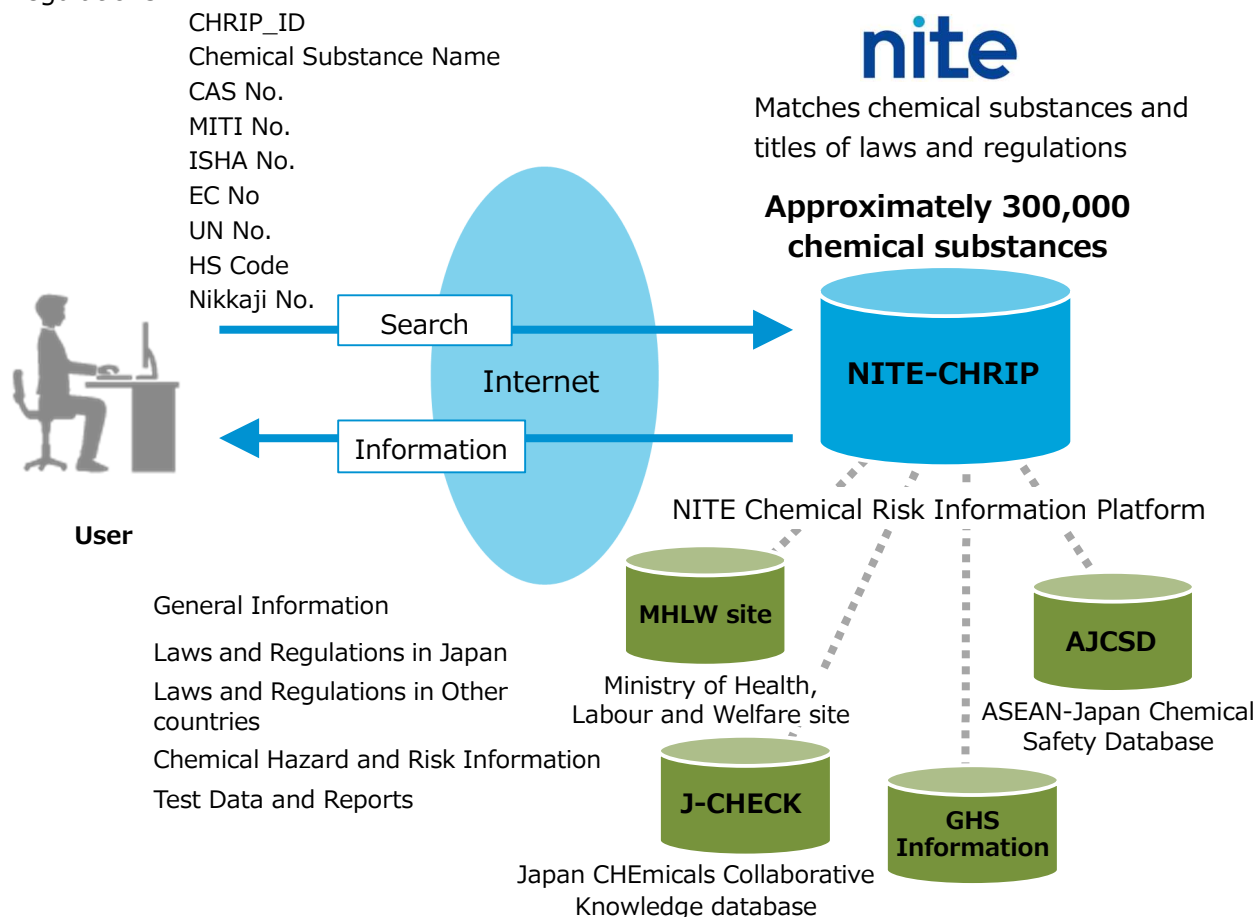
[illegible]

CHRIP_ID
Chemical Substance Name
CAS No.
MITI No.
ISHA No.
EC No
UN No.
HS Code
Nikkaji No.

nite

Matches chemical substances and titles of laws and regulations

Approximately 300,000 chemical substances

Search

Internet

NITE-CHRIP

Information

User

NITE Chemical Risk Information Platform

General Information

Laws and Regulations in Japan

Laws and Regulations in Other countries

Chemical Hazard and Risk Information

Test Data and Reports

MHLW site

Ministry of Health, Labour and Welfare site

AJCSD

ASEAN-Japan Chemical Safety Database

J-CHECK

Japan CHEmicals Collaborative Knowledge database

GHS Information